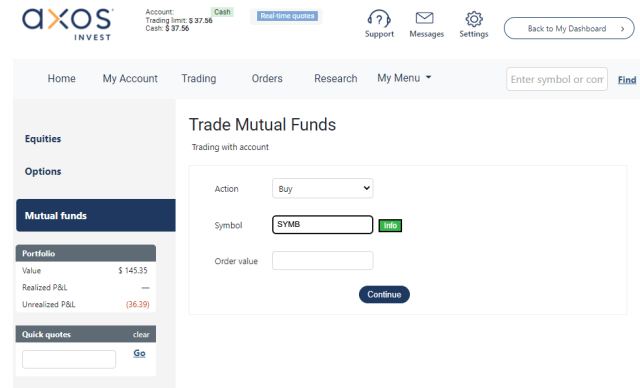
axos INVEST

Account: Cash
Trading limit: $ 37.56
Cash: $ 37.56

Real-time quotes

Support Messages Settings

Back to My Dashboard

Home My Account Trading Orders Research My Menu

Enter symbol or com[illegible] Find

Equities

Options

Mutual funds

Portfolio

| | |
|---|---|
| Value | $ 145.35 |
| Realized P&L | — |
| Unrealized P&L | (36.39) |

Quick quotes clear

Go

Trade Mutual Funds

Trading with account

Action Buy

Symbol SYMB Info

Order value

Continue